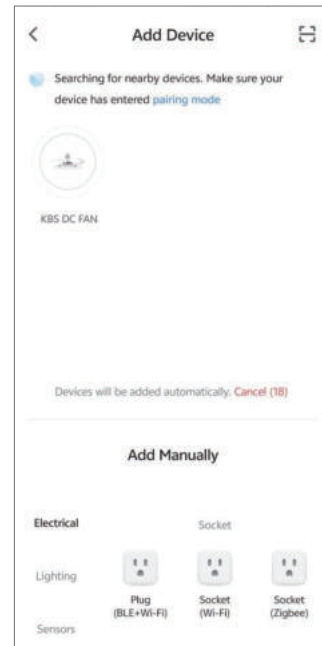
Add Device

Searching for nearby devices. Make sure your device has entered pairing mode

KBS DC FAN

Devices will be added automatically. Cancel (18)

Add Manually

Electrical

Socket

Lighting

Plug (BLE+Wi-Fi)

Socket (Wi-Fi)

Socket (Zigbee)

Sensors